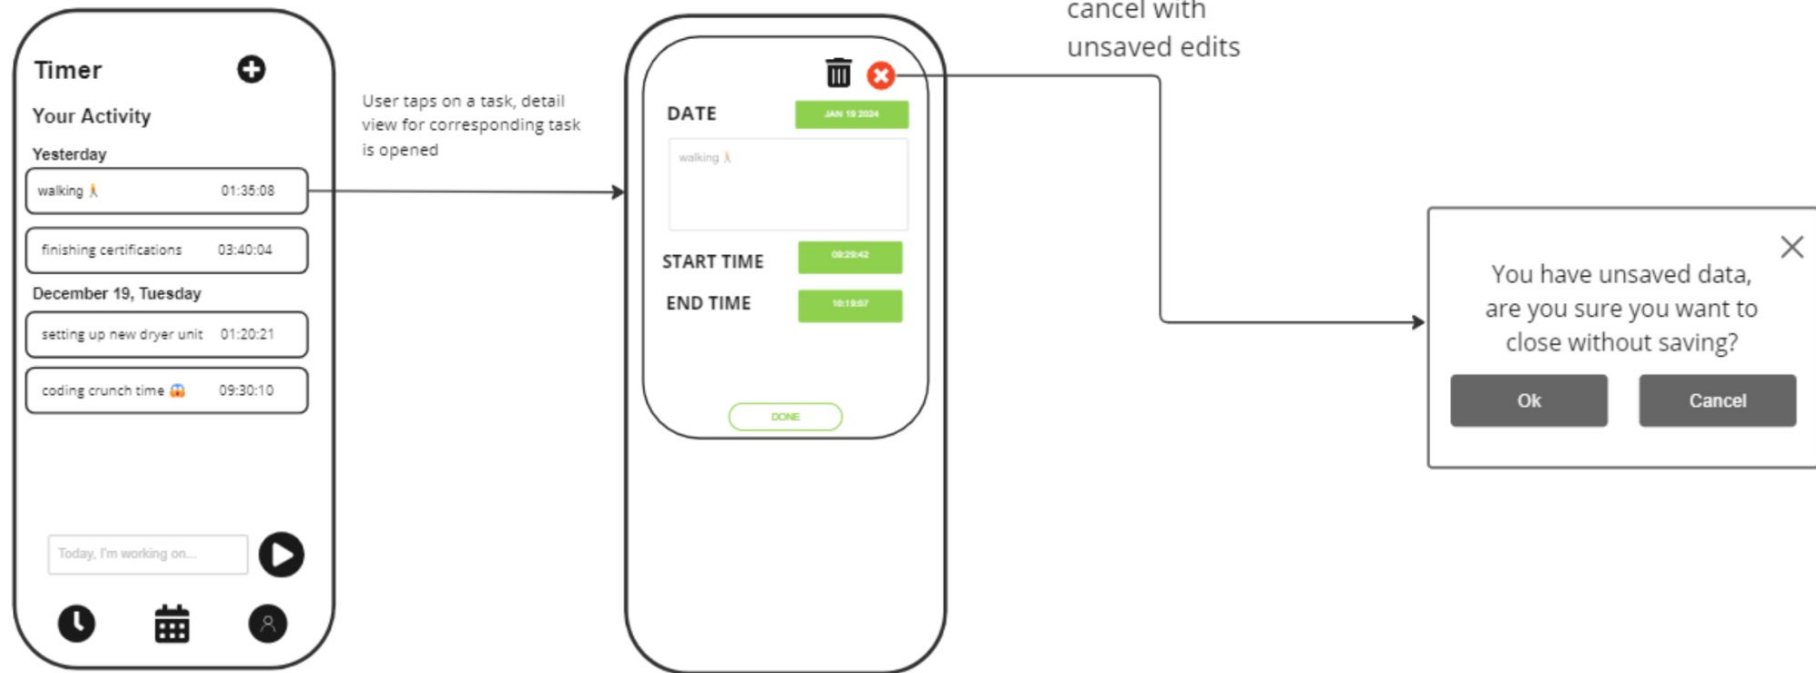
Timer

Your Activity

Yesterday

walking 🚶 01:35:08

finishing certifications 03:40:04

December 19, Tuesday

setting up new dryer unit 01:20:21

coding crunch time 😱 09:30:10

Today, I'm working on...

User taps on a task, detail view for corresponding task is opened

DATE JAN 18 2024

walking 🚶

START TIME 09:29:42

END TIME 10:19:07

DONE

cancel with unsaved edits

You have unsaved data, are you sure you want to close without saving?

Ok

Cancel